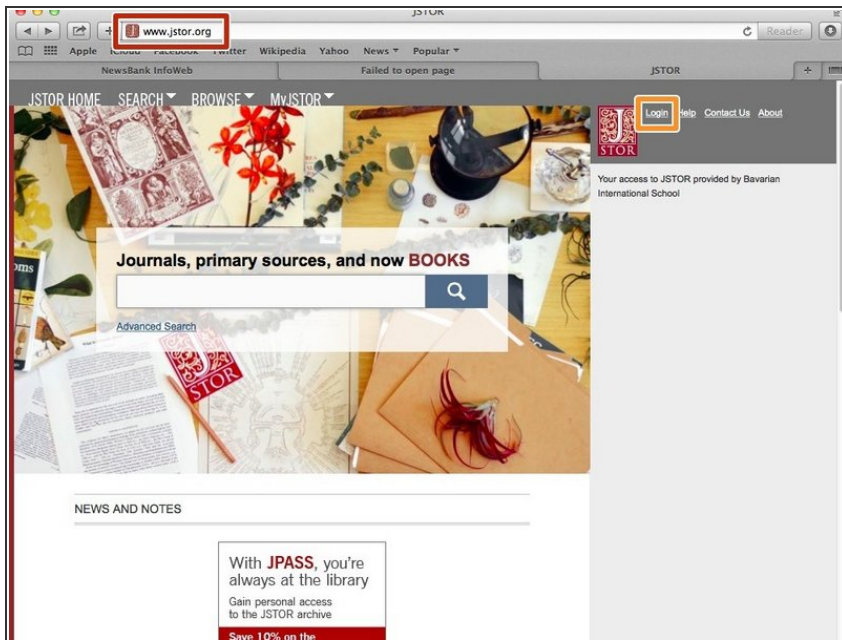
JSTOR

www.jstor.org

Reader

Apple iCloud Facebook Twitter Wikipedia Yahoo News ▾ Popular ▾

NewsBank InfoWeb

Failed to open page

JSTOR

JSTOR HOME SEARCH ▾ BROWSE ▾ MyJSTOR ▾

Login Help Contact Us About

JSTOR

Your access to JSTOR provided by Bavarian International School

Journals, primary sources, and now BOOKS

Advanced Search

JSTOR

NEWS AND NOTES

With JPASS, you're always at the library

Gain personal access to the JSTOR archive

Save 10% on the